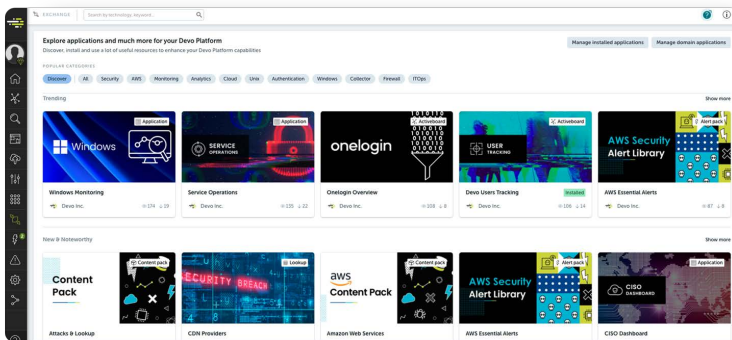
EXCHANGE Search by technology, keyword...

Explore applications and much more for your Devo Platform
Discover, install and use a lot of useful resources to enhance your Devo Platform capabilities

Manage installed applications Manage domain applications

POPULAR CATEGORIES
Discover All Security AWS Monitoring Analytics Cloud Linux Authentication Windows Collector Firewall ITOps

Trending Show more

Application Windows
Windows Monitoring
Devo Inc. 174 19

Application SERVICE OPERATIONS
Service Operations
Devo Inc. 135 22

Activeboard onelogin
Onelogin Overview
Devo Inc. 108 8

Activeboard USER TRACKING
Devo Users Tracking Installed
Devo Inc. 106 14

Alert pack AWS Security Alert Library
AWS Essential Alerts
Devo Inc. 87 9

New & Noteworthy Show more

Content Pack Content pack
Attacks & Lookup

Lookup SECURITY BREACH
CDN Providers

aws Content Pack Content pack
Amazon Web Services

Alert pack AWS Security Alert Library
AWS Essential Alerts

Application CISO DASHBOARD
CISO Dashboard